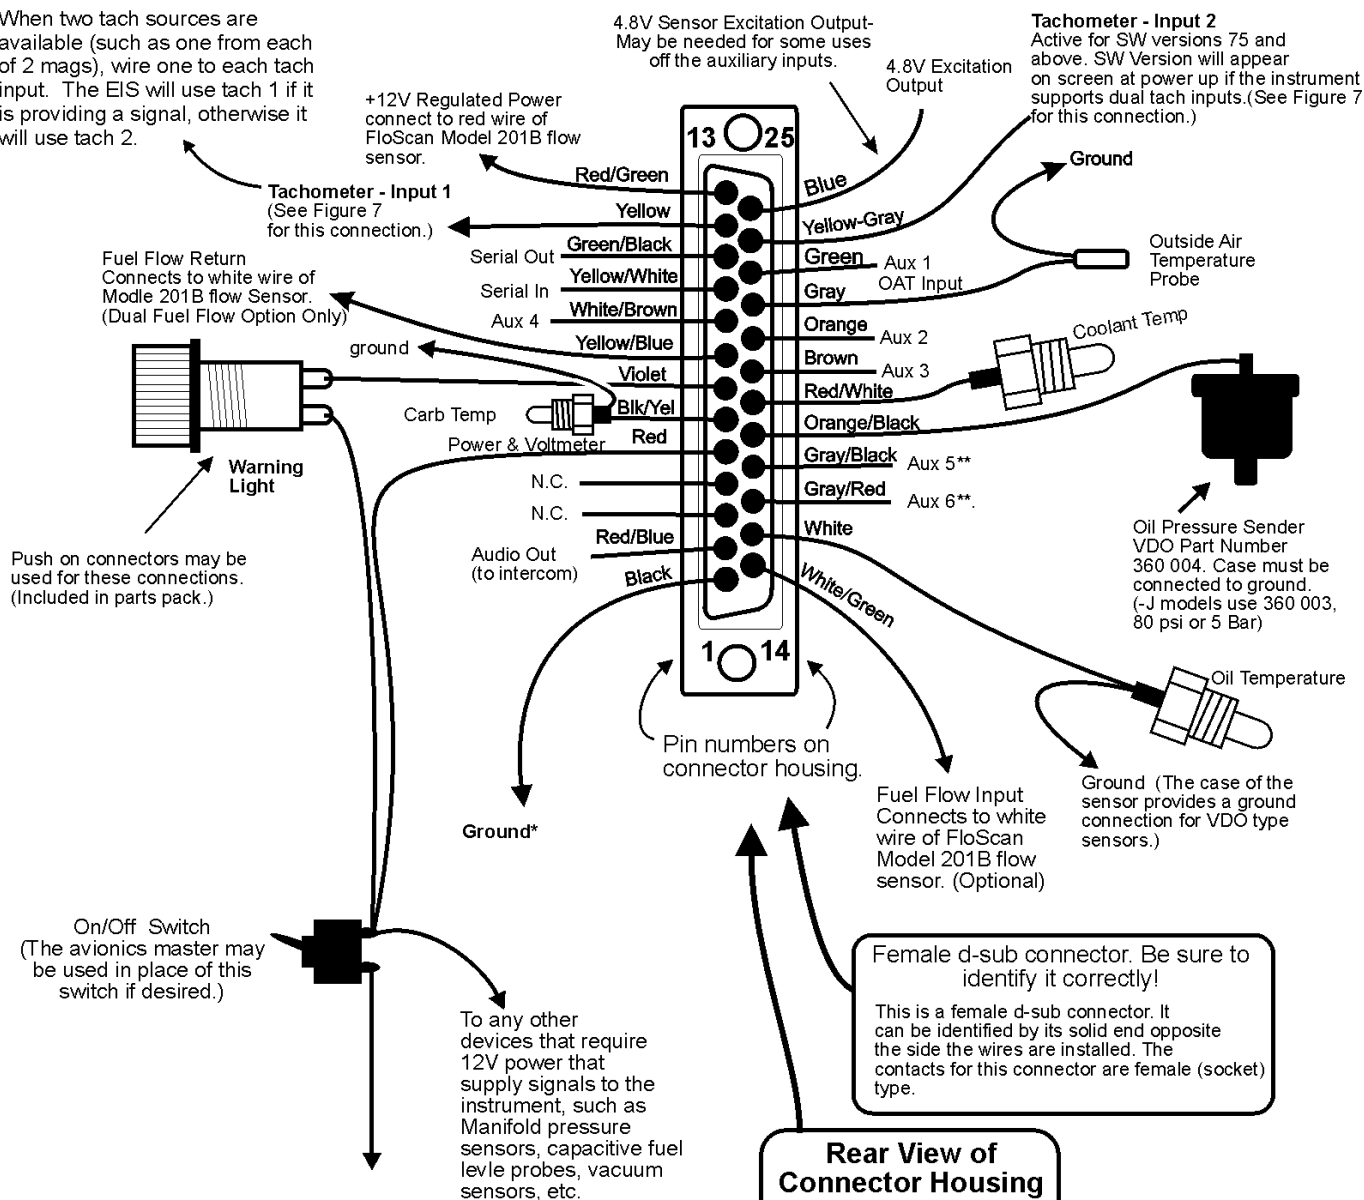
When two tach sources are available (such as one from each of 2 mags), wire one to each tach input. The EIS will use tach 1 if it is providing a signal, otherwise it will use tach 2.

4.8V Sensor Excitation Output- May be needed for some uses off the auxiliary inputs.

4.8V Excitation Output

Tachometer - Input 2
Active for SW versions 75 and above. SW Version will appear on screen at power up if the instrument supports dual tach inputs.(See Figure 7 for this connection.)

+12V Regulated Power connect to red wire of FloScan Model 201B flow sensor.

Tachometer - Input 1
(See Figure 7 for this connection.)

Ground

Outside Air Temperature Probe

13 25

Red/Green
Yellow
Serial Out
Green/Black
Serial In
Yellow/White
Aux 4
White/Brown
Yellow/Blue
Violet
Blk/Yel
Red
N.C.
N.C.
Red/Blue
Black

Blue
Yellow-Gray
Green
Aux 1
Gray
OAT Input
Orange
Aux 2
Brown
Aux 3
Red/White
Orange/Black
Gray/Black
Aux 5**
Gray/Red
Aux 6**.
White
White/Green

Fuel Flow Return
Connects to white wire of Modle 201B flow Sensor. (Dual Fuel Flow Option Only)

ground

Carb Temp

Power & Voltmeter

Coolant Temp

Warning Light

Push on connectors may be used for these connections. (Included in parts pack.)

Audio Out (to intercom)

Oil Pressure Sender VDO Part Number 360 004. Case must be connected to ground. (-J models use 360 003, 80 psi or 5 Bar)

1 14

Oil Temperature

Pin numbers on connector housing.

Ground (The case of the sensor provides a ground connection for VDO type sensors.)

Ground*

Fuel Flow Input Connects to white wire of FloScan Model 201B flow sensor. (Optional)

On/Off Switch (The avionics master may be used in place of this switch if desired.)

Female d-sub connector. Be sure to identify it correctly!
This is a female d-sub connector. It can be identified by its solid end opposite the side the wires are installed. The contacts for this connector are female (socket) type.

To any other devices that require 12V power that supply signals to the instrument, such as Manifold pressure sensors, capacitive fuel levle probes, vacuum sensors, etc.

Rear View of Connector Housing